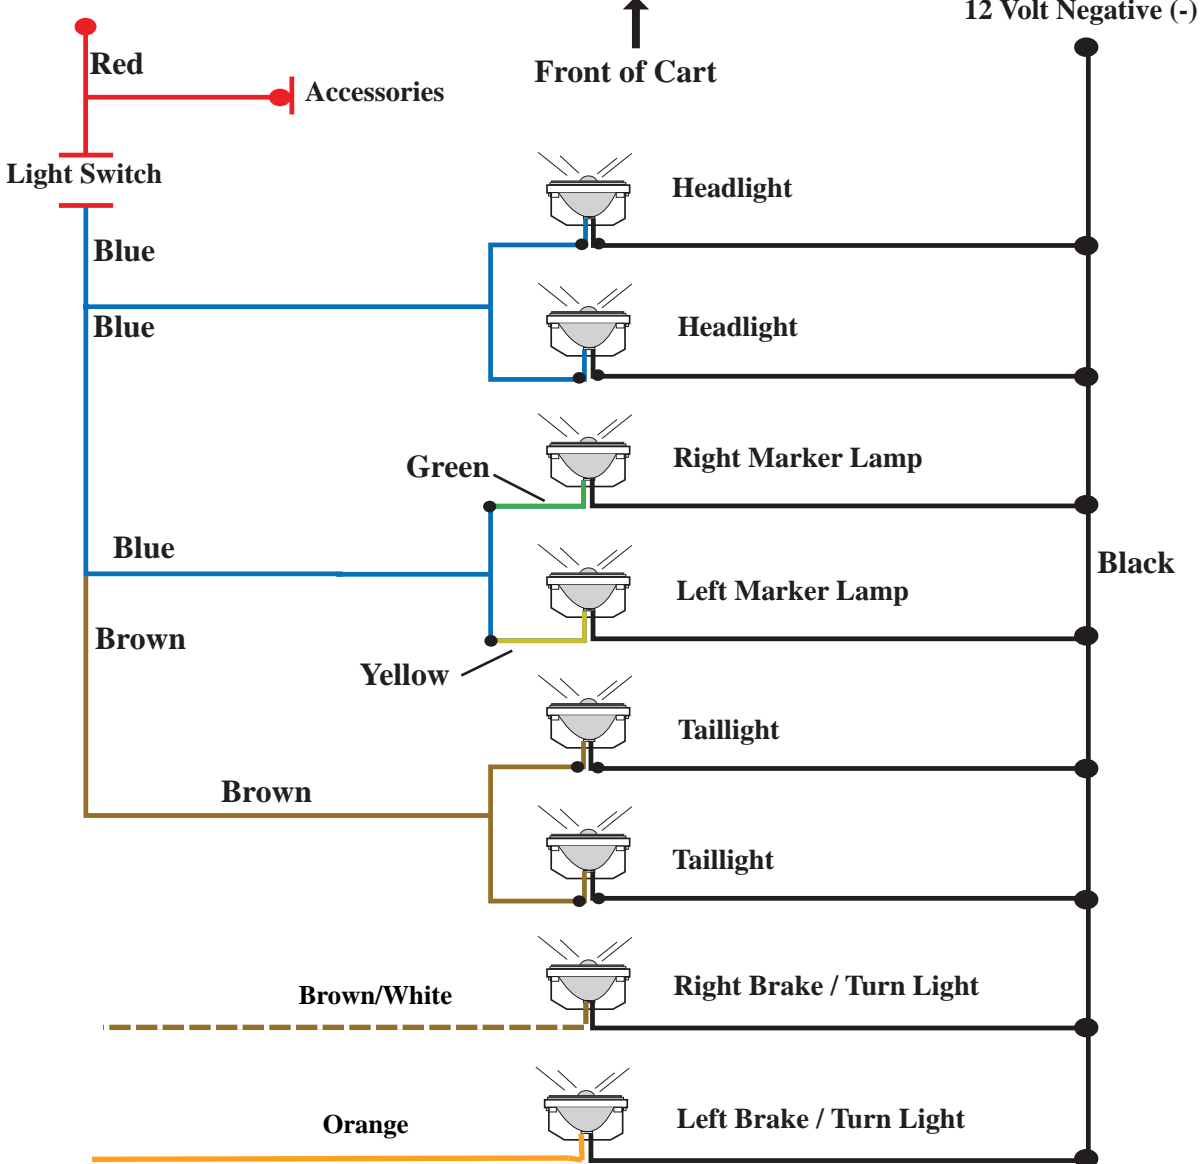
12 Volt Negative (-)

Front of Cart

Red

Accessories

Light Switch

Headlight

Blue

Blue

Headlight

Green

Right Marker Lamp

Blue

Left Marker Lamp

Black

Brown

Yellow

Taillight

Brown

Taillight

Brown/White

Right Brake / Turn Light

Orange

Left Brake / Turn Light